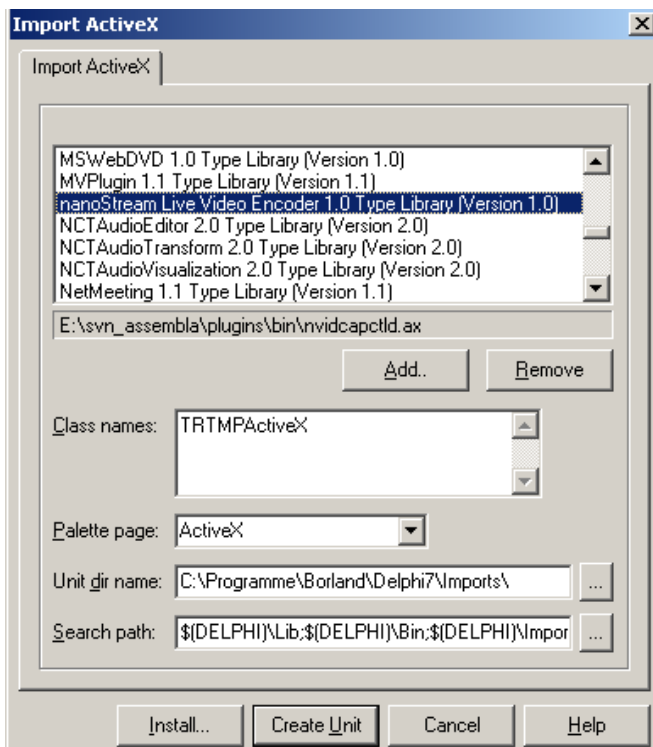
Import ActiveX

Import ActiveX

MSWebDVD 1.0 Type Library (Version 1.0)
MVPlugin 1.1 Type Library (Version 1.1)
nanoStream Live Video Encoder 1.0 Type Library (Version 1.0)
NCTAudioEditor 2.0 Type Library (Version 2.0)
NCTAudioTransform 2.0 Type Library (Version 2.0)
NCTAudioVisualization 2.0 Type Library (Version 2.0)
NetMeeting 1.1 Type Library (Version 1.1)

E:\svn_assembla\plugins\bin\nvidcapctld.ax

Add..

Remove

Class names: TRTMPActiveX

Palette page: ActiveX

Unit dir name: C:\Programme\Borland\Delphi7\Imports\

Search path: $(DELPHI)\Lib;$(DELPHI)\Bin;$(DELPHI)\Impor

Install...

Create Unit

Cancel

Help